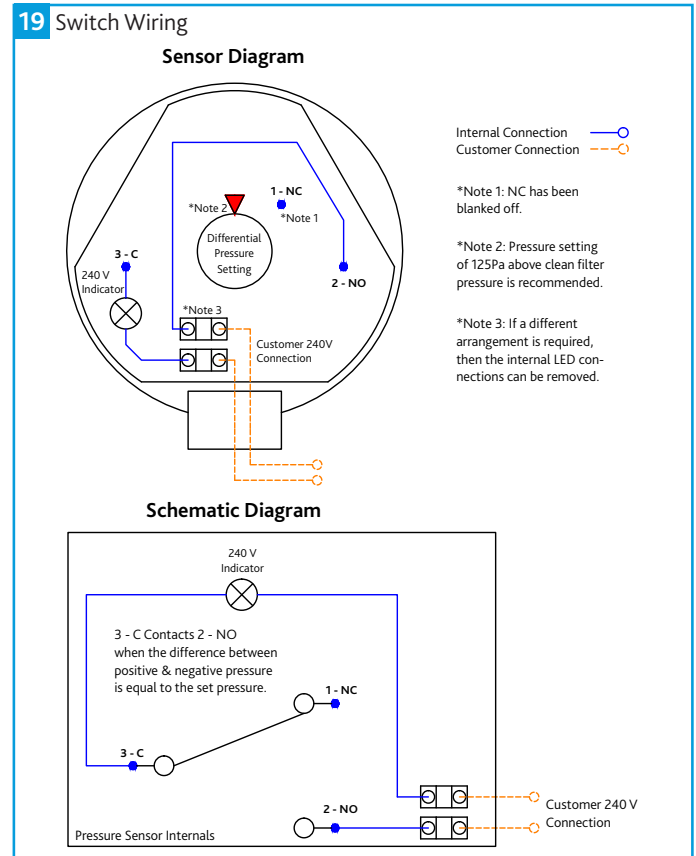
19 Switch Wiring

Sensor Diagram

Internal Connection
Customer Connection

*Note 2
Differential Pressure Setting
1 - NC
*Note 1
3 - C
240 V Indicator
2 - NO
*Note 3
Customer 240V Connection

*Note 1: NC has been blanked off.

*Note 2: Pressure setting of 125Pa above clean filter pressure is recommended.

*Note 3: If a different arrangement is required, then the internal LED connections can be removed.

Schematic Diagram

240 V Indicator

3 - C Contacts 2 - NO when the difference between positive & negative pressure is equal to the set pressure.

1 - NC
3 - C
2 - NO
Customer 240 V Connection
Pressure Sensor Internals